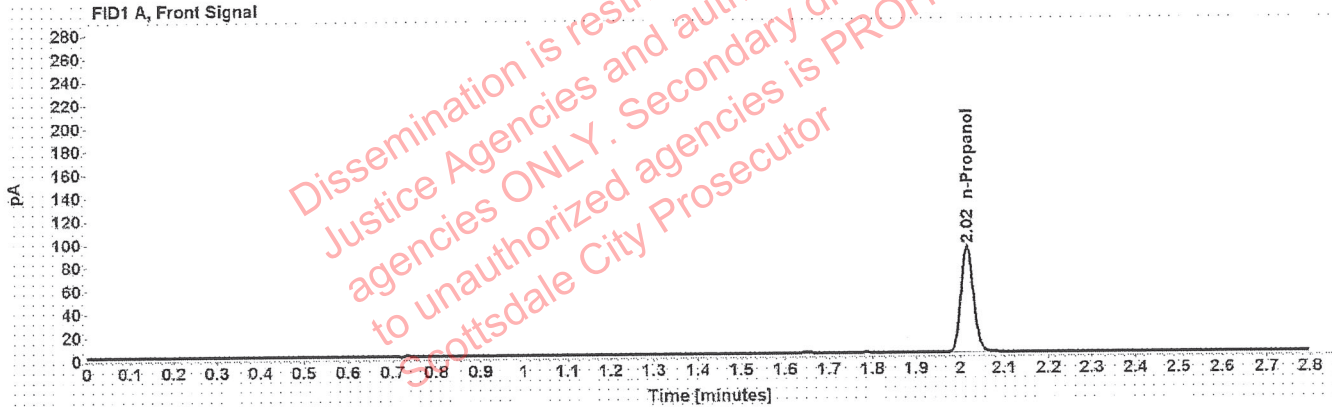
FID1 A, Front Signal

280
260
240
220
200
180
160
140
120
100
80
60
40
20
0

pA

2.02 n-Propanol

0 0.1 0.2 0.3 0.4 0.5 0.6 0.7 0.8 0.9 1 1.1 1.2 1.3 1.4 1.5 1.6 1.7 1.8 1.9 2 2.1 2.2 2.3 2.4 2.5 2.6 2.7 2.8

Time [minutes]

Dissemination is rest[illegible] Justice Agencies and aut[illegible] agencies ONLY. Secondary d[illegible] to unauthorized agencies is PRO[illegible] Scottsdale City Prosecutor